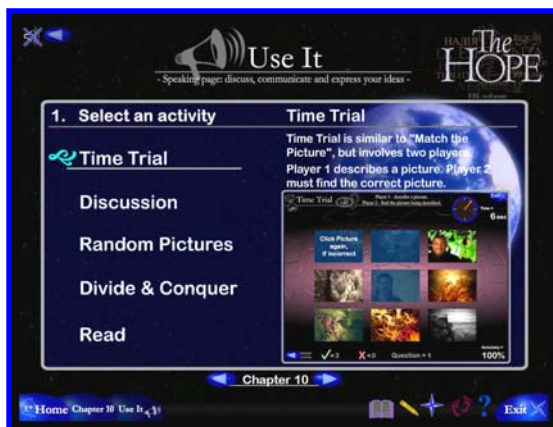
Use It

- Speaking page: discuss, communicate and express your ideas -

The HOPE

1. Select an activity

Time Trial

Discussion

Random Pictures

Divide & Conquer

Read

Time Trial

Time Trial is similar to "Match the Picture", but involves two players. Player 1 describes a picture. Player 2 must find the correct picture.

Time Trial

Player 1 - describe a picture. Player 2 - find the picture being described.

6 sec

Click Picture again, if incorrect

✓=3 X=0 Question = 1

100%

Chapter 10

Home Chapter 10 Use It

Exit